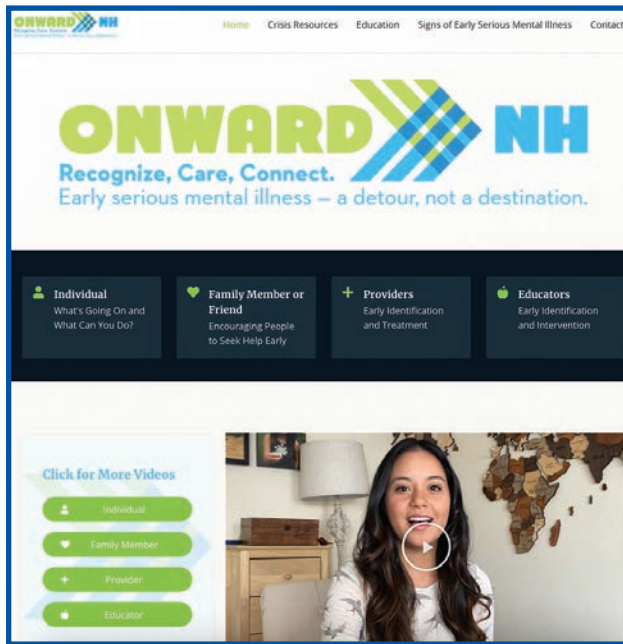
ONWARD NH
Recognize, Care, Connect.
Early serious mental illness – a detour, not a destination.

Home Crisis Resources Education Signs of Early Serious Mental Illness Contact

ONWARD NH
Recognize, Care, Connect.
Early serious mental illness – a detour, not a destination.

Individual
What's Going On and What Can You Do?

Family Member or Friend
Encouraging People to Seek Help Early

Providers
Early Identification and Treatment

Educators
Early Identification and Intervention

Click for More Videos

Individual

Family Member

Provider

Educator